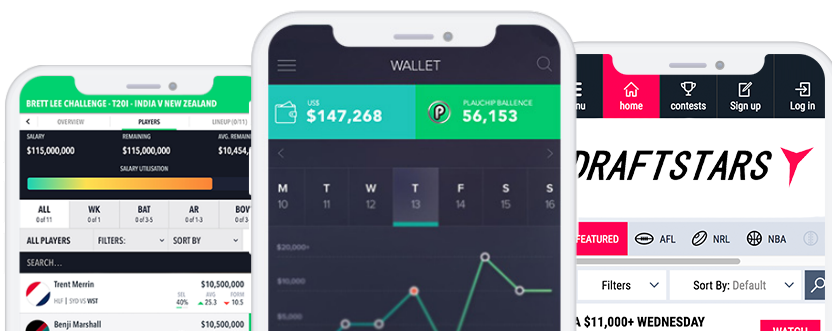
BRETT LEE CHALLENGE - T20I - INDIA V NEW ZEALAND
OVERVIEW PLAYERS LINEUP (0/11)
SALARY $115,000,000
REMAINING $115,000,000
AVG. REMAIN $10,454
SALARY UTILISATION
ALL 0 of 11
WK 0 of 1
BAT 0 of 3-5
AR 0 of 1-3
BOW
ALL PLAYERS
FILTERS:
SORT BY
SEARCH...
Trent Merrin
$10,500,000
40% 25.3 10.5
Benji Marshall
$10,500,000

WALLET
US$ $147,268
PLAUCHIP BALLENCE 56,153
M 10
T 11
W 12
T 13
F 14
S 15
S 16
$20,000+

nu
home
contests
Sign up
Log in
DRAFTSTARS
FEATURED
AFL
NRL
NBA
Filters
Sort By: Default
A $11,000+ WEDNESDAY
WATCH